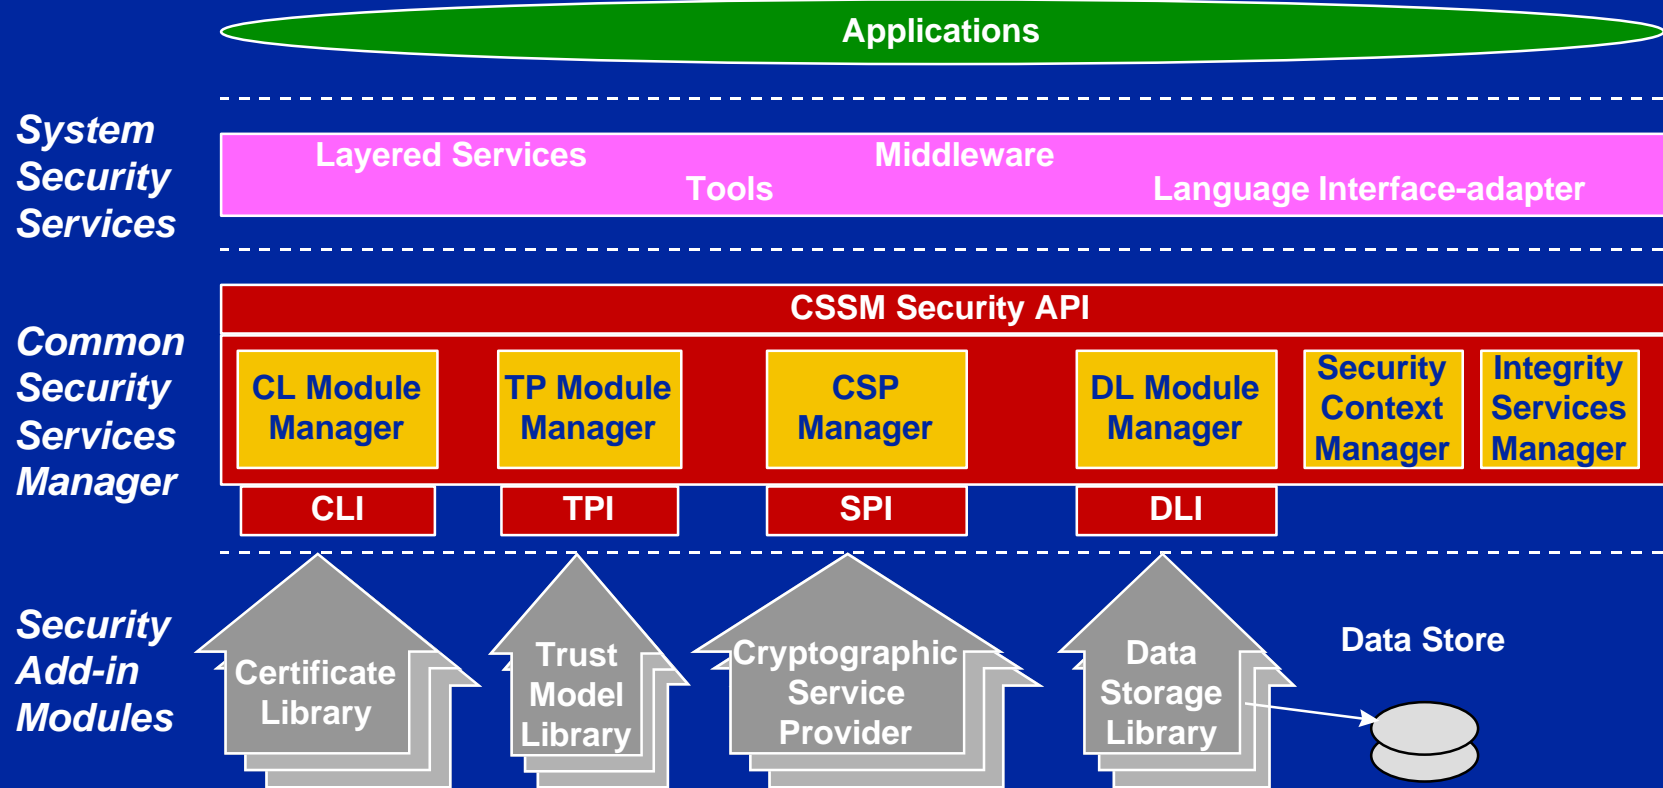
Applications

System Security Services

Layered Services
Middleware
Tools
Language Interface-adapter

Common Security Services Manager

CSSM Security API

CL Module Manager
TP Module Manager
CSP Manager
DL Module Manager
Security Context Manager
Integrity Services Manager

CLI
TPI
SPI
DLI

Security Add-in Modules

Certificate Library
Trust Model Library
Cryptographic Service Provider
Data Storage Library
Data Store